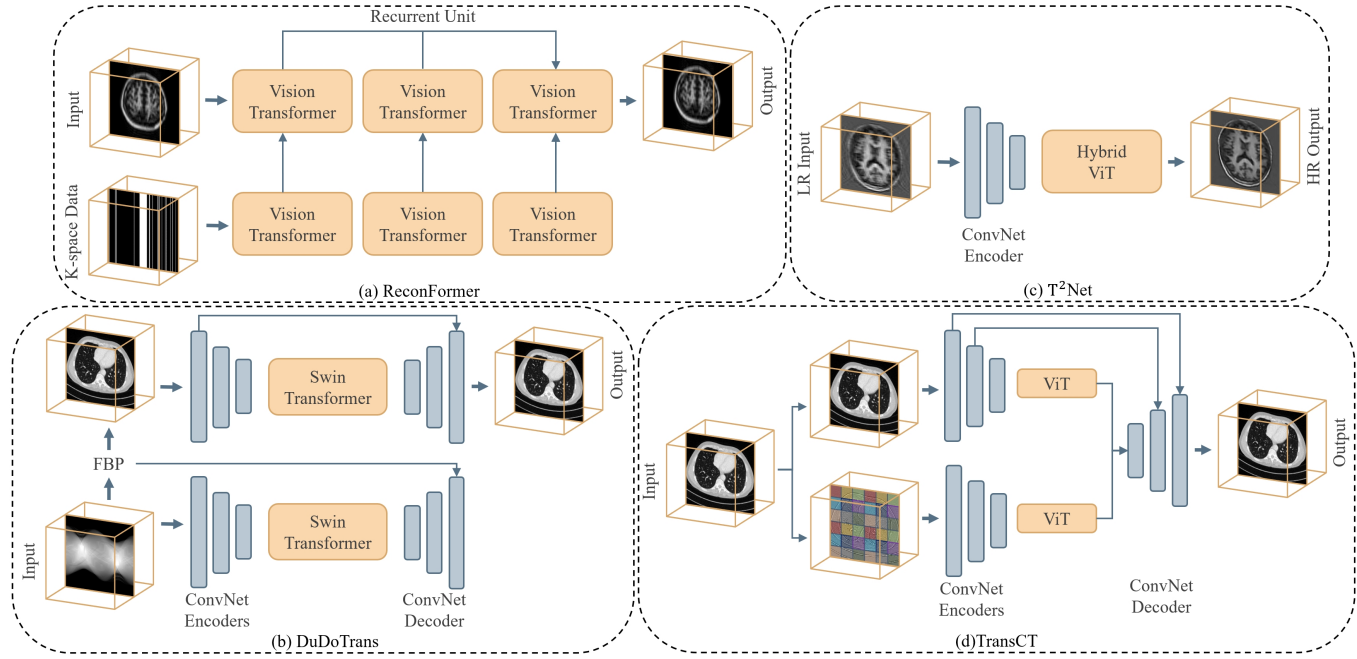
Recurrent Unit

Input

Vision Transformer

Vision Transformer

Vision Transformer

Output

K-space Data

Vision Transformer

Vision Transformer

Vision Transformer

(a) ReconFormer

LR Input

Hybrid ViT

HR Output

ConvNet Encoder

(c) T$^2$Net

Output

Swin Transformer

FBP

Input

Swin Transformer

ConvNet Encoders

ConvNet Decoder

(b) DuDoTrans

Input

ViT

ViT

Output

ConvNet Encoders

ConvNet Decoder

(d)TransCT